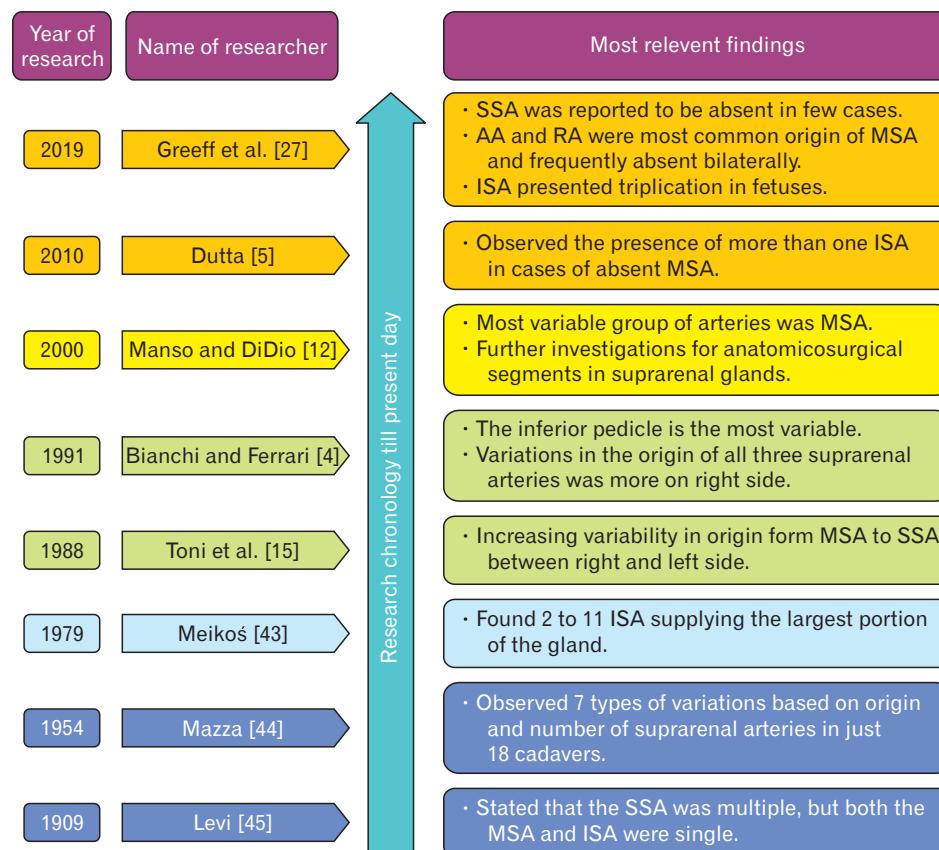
Year of research

Name of researcher

Most relevent findings

Research chronology till present day

2019

Greeff et al. [27]

· SSA was reported to be absent in few cases.
· AA and RA were most common origin of MSA and frequently absent bilaterally.
· ISA presented triplication in fetuses.

2010

Dutta [5]

· Observed the presence of more than one ISA in cases of absent MSA.

2000

Manso and DiDio [12]

· Most variable group of arteries was MSA.
· Further investigations for anatomicosurgical segments in suprarenal glands.

1991

Bianchi and Ferrari [4]

· The inferior pedicle is the most variable.
· Variations in the origin of all three suprarenal arteries was more on right side.

1988

Toni et al. [15]

· Increasing variability in origin form MSA to SSA between right and left side.

1979

Meikoś [43]

· Found 2 to 11 ISA supplying the largest portion of the gland.

1954

Mazza [44]

· Observed 7 types of variations based on origin and number of suprarenal arteries in just 18 cadavers.

1909

Levi [45]

· Stated that the SSA was multiple, but both the MSA and ISA were single.